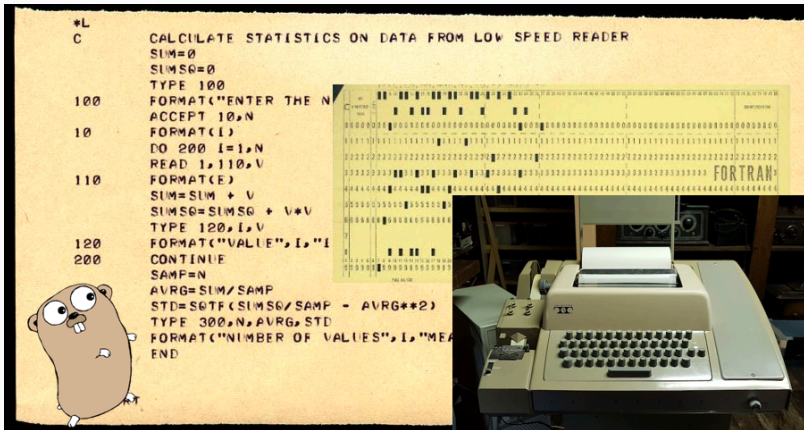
*L
C        CALCULATE STATISTICS ON DATA FROM LOW SPEED READER
         SUM=0
         SUMSQ=0
         TYPE 100
100      FORMAT("ENTER THE N
         ACCEPT 10,N
10       FORMAT(I)
         DO 200 I=1,N
         READ 1,110,V
110      FORMAT(E)
         SUM=SUM + V
         SUMSQ=SUMSQ + V*V
         TYPE 120,I,V
120      FORMAT("VALUE",I,"I
200      CONTINUE
         SAMP=N
         AVRG=SUM/SAMP
         STD=SQTF(SUMSQ/SAMP - AVRG**2)
         TYPE 300,N,AVRG,STD
         FORMAT("NUMBER OF VALUES",I,"MEA
         END

FORTRAN